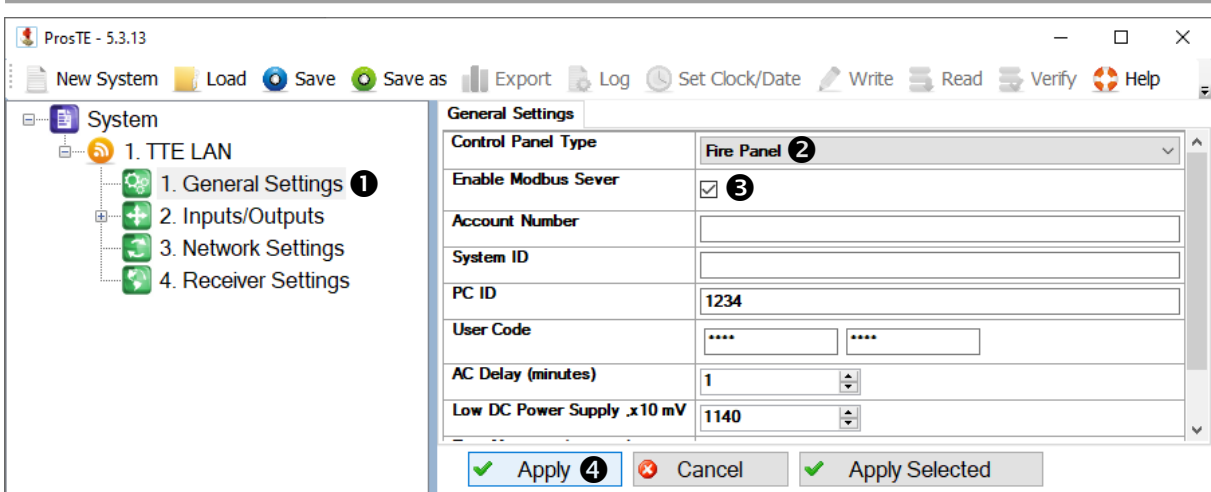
ProsTE - 5.3.13

New System Load Save Save as Export Log Set Clock/Date Write Read Verify Help

System
1. TTE LAN
1. General Settings ❶
2. Inputs/Outputs
3. Network Settings
4. Receiver Settings

General Settings

| Control Panel Type | Fire Panel ❷ |
|---|---|
| Enable Modbus Sever | ☑ ❸ |
| Account Number | |
| System ID | |
| PC ID | 1234 |
| User Code | **** **** |
| AC Delay (minutes) | 1 |
| Low DC Power Supply ,x10 mV | 1140 |

Apply ❹ Cancel Apply Selected